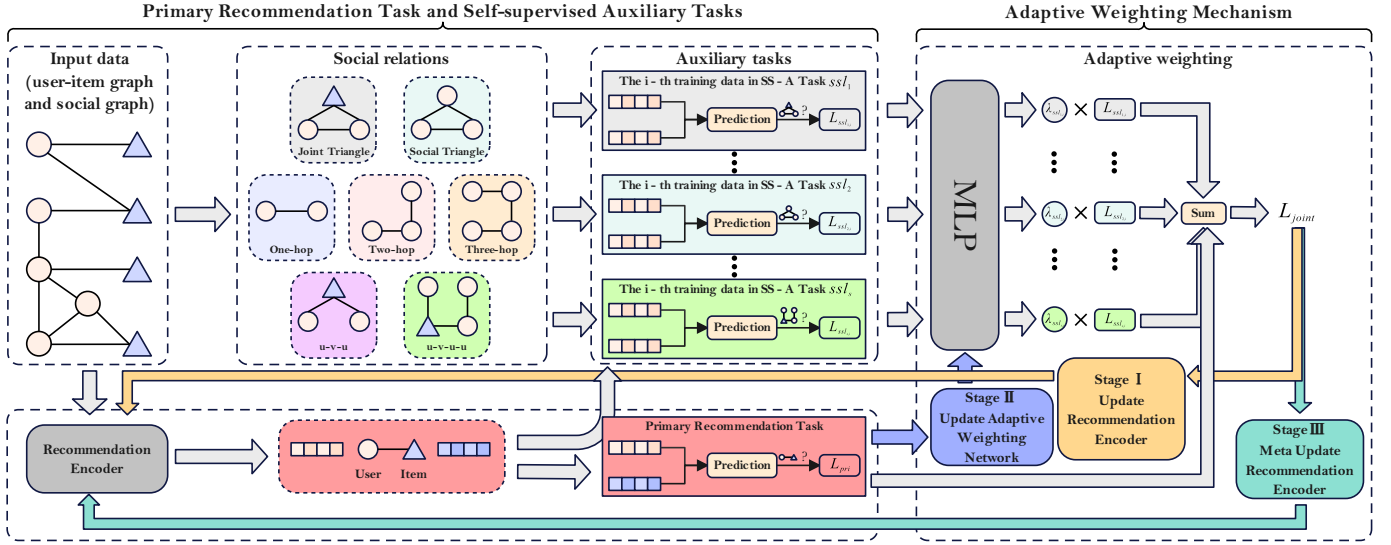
Primary Recommendation Task and Self-supervised Auxiliary Tasks

Adaptive Weighting Mechanism

Input data (user-item graph and social graph)

Social relations

Joint Triangle

Social Triangle

One-hop

Two-hop

Three-hop

u-v-u

u-v-u-u

Auxiliary tasks

The i - th training data in SS - A Task $ssl_1$

Prediction

?

$L_{ssl_1}$

The i - th training data in SS - A Task $ssl_2$

Prediction

?

$L_{ssl_2}$

The i - th training data in SS - A Task $ssl_s$

Prediction

?

$L_{ssl_s}$

Adaptive weighting

MLP

$\lambda_{ssl_1}$ × $L_{ssl_1}$

$\lambda_{ssl_2}$ × $L_{ssl_2}$

Sum

$L_{joint}$

$\lambda_{ssl_s}$ × $L_{ssl_s}$

Recommendation Encoder

User

Item

Primary Recommendation Task

Prediction

$L_{pri}$

Stage Ⅱ Update Adaptive Weighting Network

Stage Ⅰ Update Recommendation Encoder

Stage Ⅲ Meta Update Recommendation Encoder